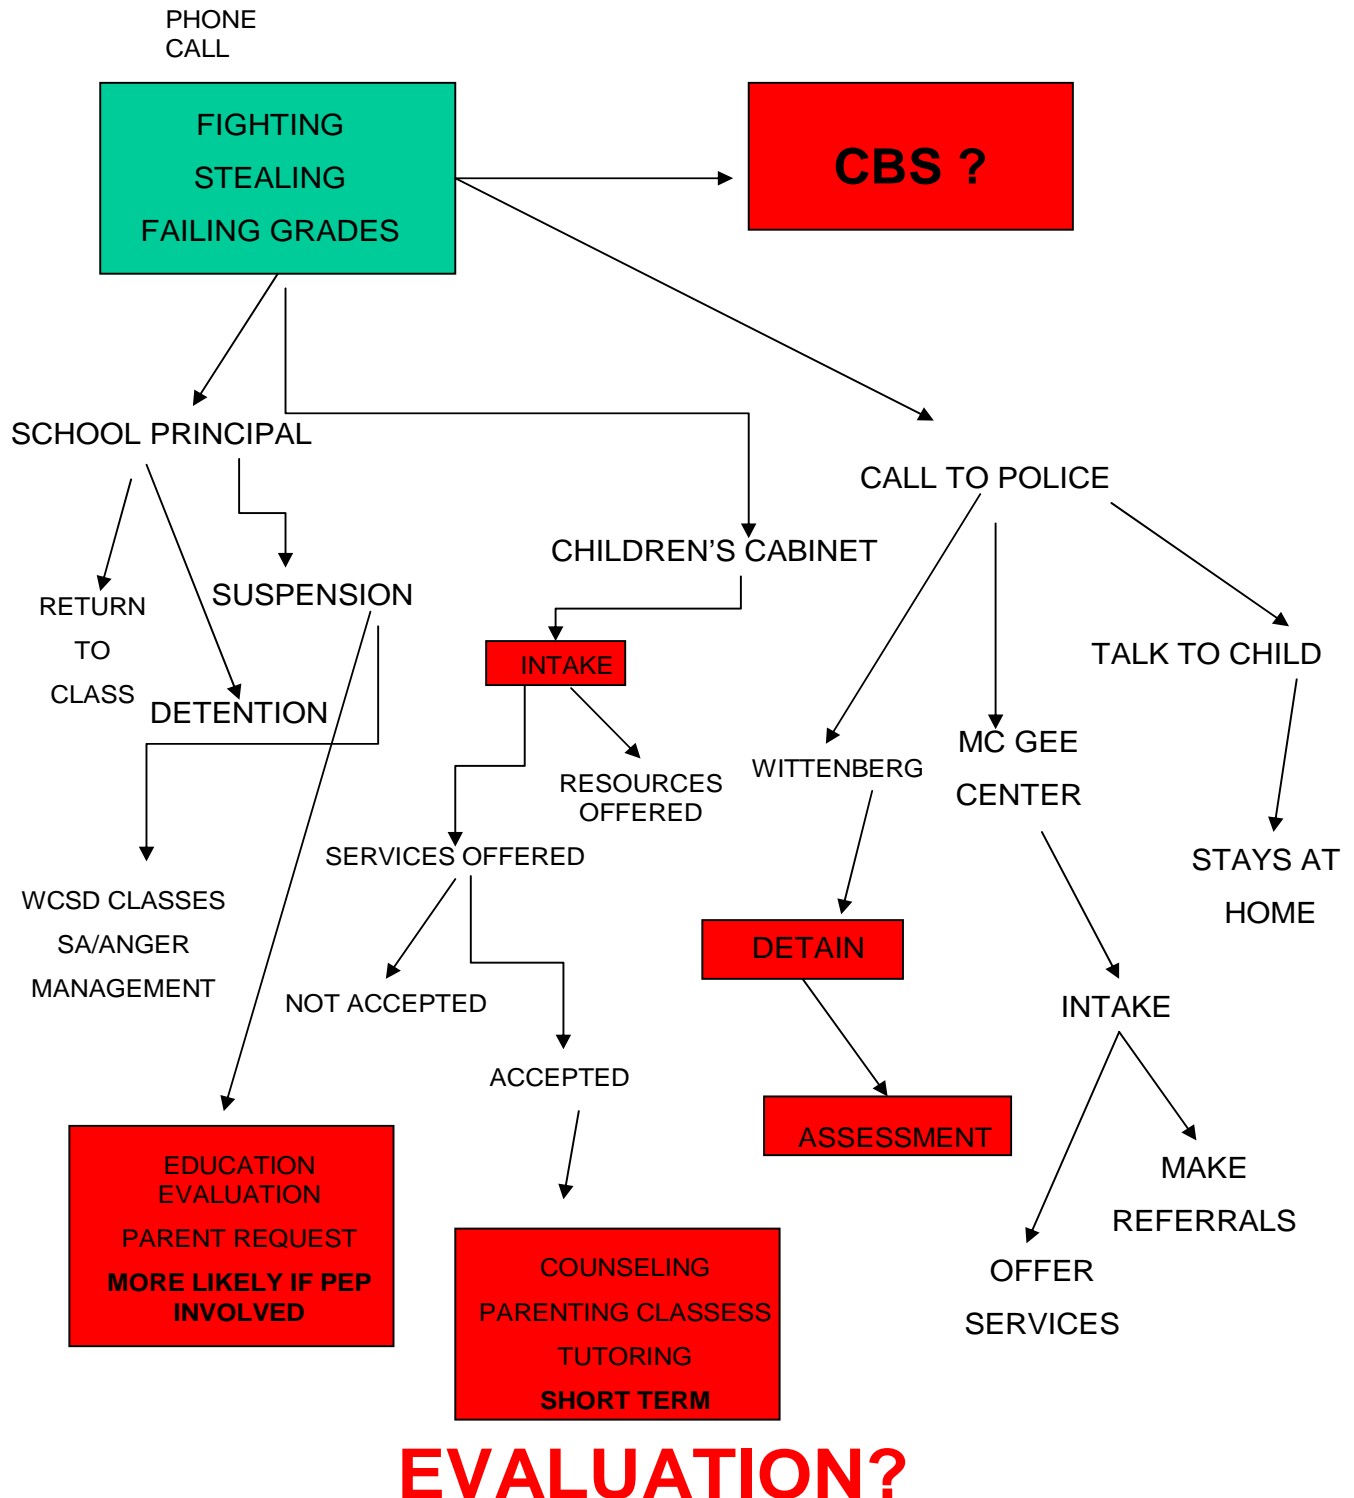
PHONE CALL

FIGHTING
STEALING
FAILING GRADES

CBS ?

SCHOOL PRINCIPAL

CALL TO POLICE

CHILDREN'S CABINET

RETURN TO CLASS

SUSPENSION

DETENTION

INTAKE

RESOURCES OFFERED

TALK TO CHILD

WITTENBERG

MC GEE CENTER

SERVICES OFFERED

STAYS AT HOME

WCSD CLASSES
SA/ANGER MANAGEMENT

DETAIN

NOT ACCEPTED

INTAKE

ACCEPTED

ASSESSMENT

MAKE REFERRALS

EDUCATION EVALUATION
PARENT REQUEST
MORE LIKELY IF PEP INVOLVED

COUNSELING
PARENTING CLASSESS
TUTORING
SHORT TERM

OFFER SERVICES

EVALUATION?